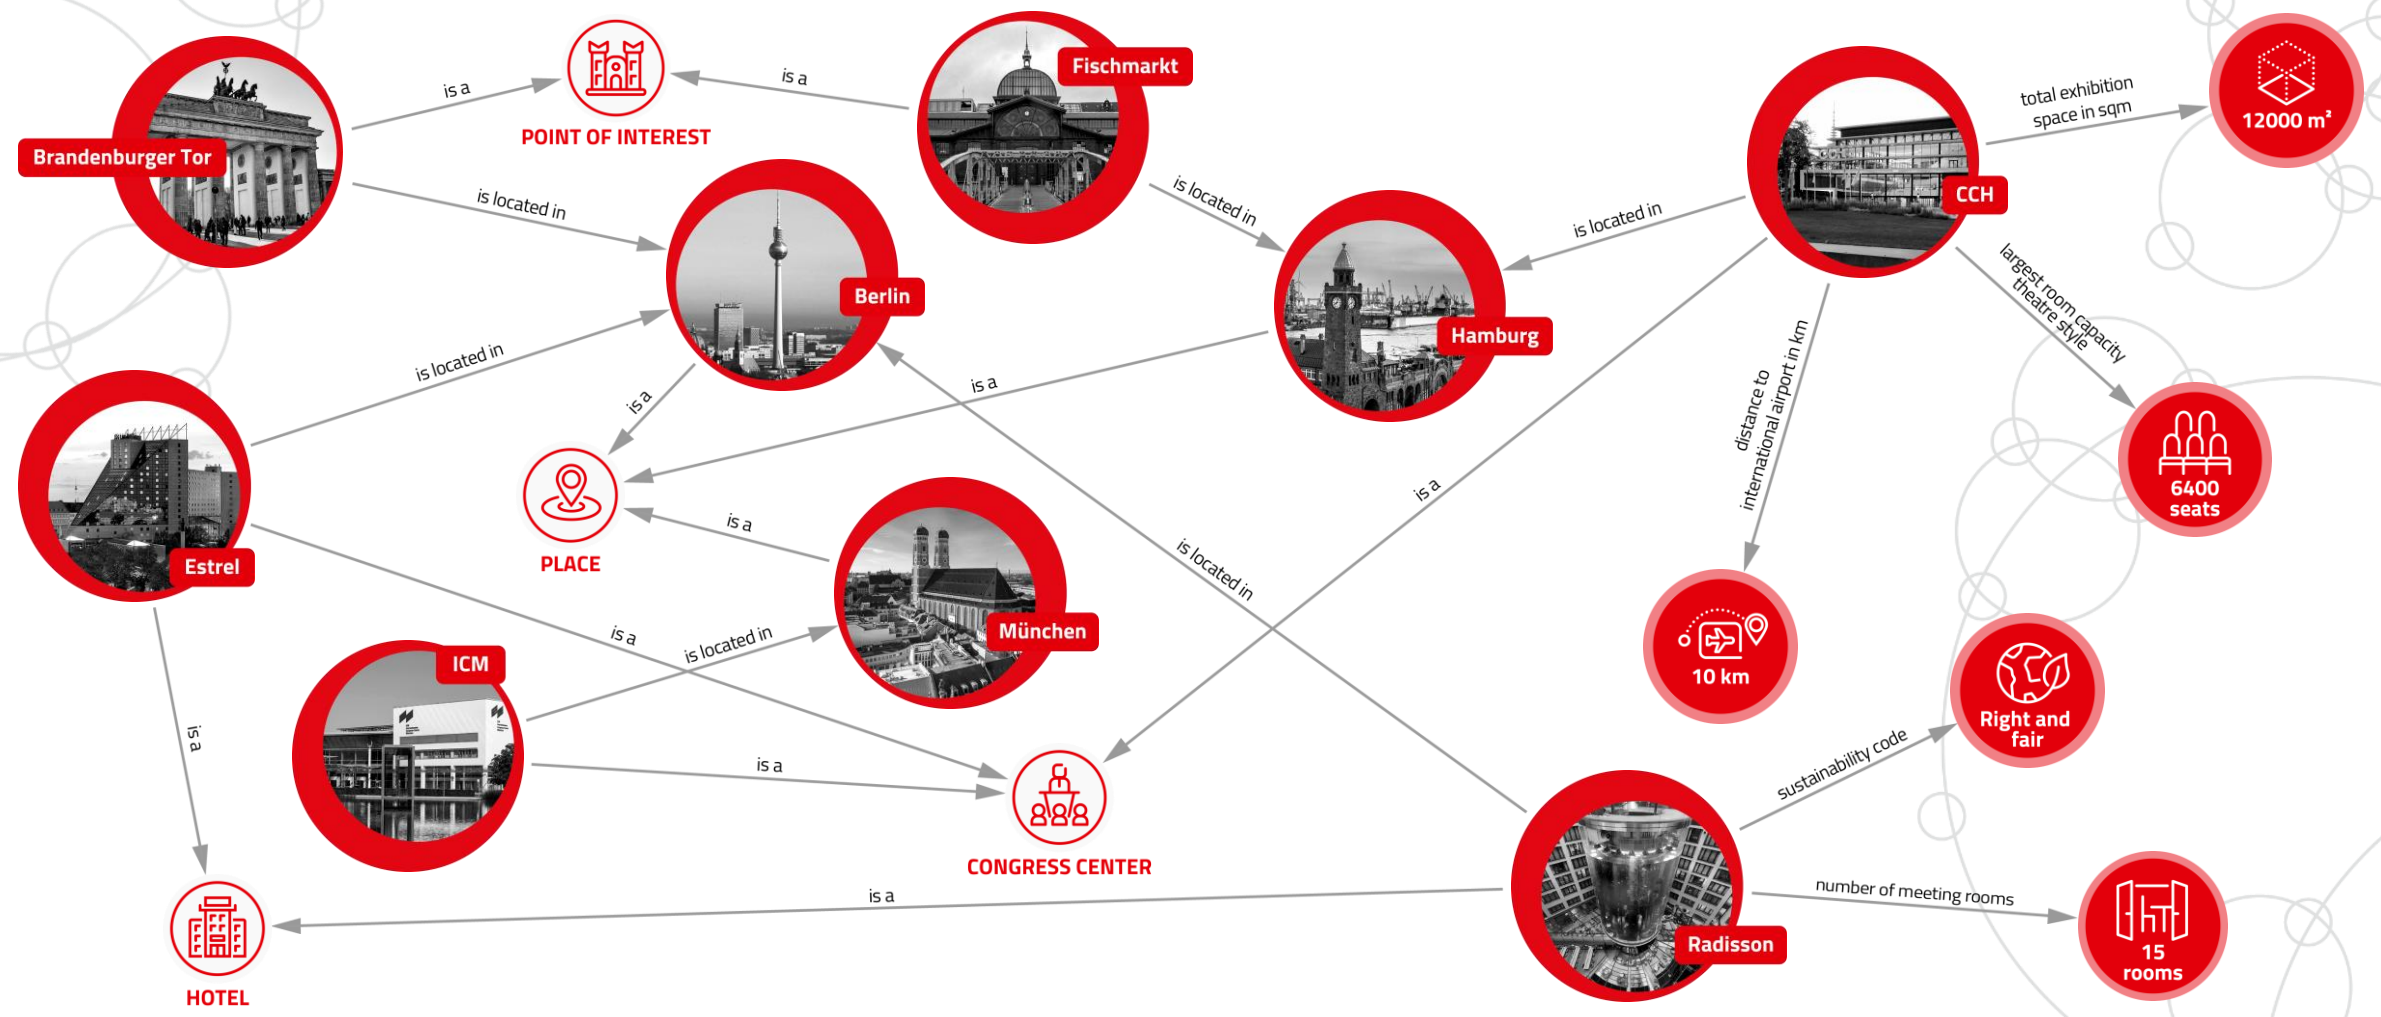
Brandenburger Tor

is a

POINT OF INTEREST

is a

Fischmarkt

total exhibition space in sqm

12000 m²

CCH

is located in

Berlin

is located in

is located in

Hamburg

is located in

largest room capacity theatre style

is located in

is a

is a

distance to international airport in km

Estrel

PLACE

is a

6400 seats

is a

is located in

München

10 km

is a

is located in

ICM

Right and fair

is a

is a

sustainability code

CONGRESS CENTER

is a

number of meeting rooms

Radisson

15 rooms

HOTEL